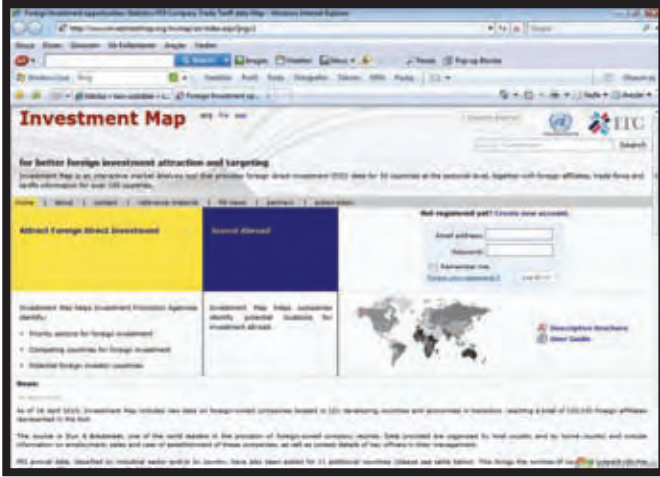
Investment Map

for better foreign investment attraction and targeting

Investment Map is an interactive market analysis tool that provides foreign direct investment (FDI) data for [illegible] countries at the sectoral level, together with foreign affiliates, trade flows and tariffs information for over 200 countries.

Attract Foreign Direct Investment

Invest Abroad

Not registered yet? Create new account.

Email address:

Password:

Remember me

Log in

Investment Map helps Investment Promotion Agencies identify:

Priority sectors for foreign investment

Competing countries for foreign investment

Potential foreign investor countries

Investment Map helps companies identify potential locations for investment abroad.

Description brochure

User Guide

News

Search

ITC

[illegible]